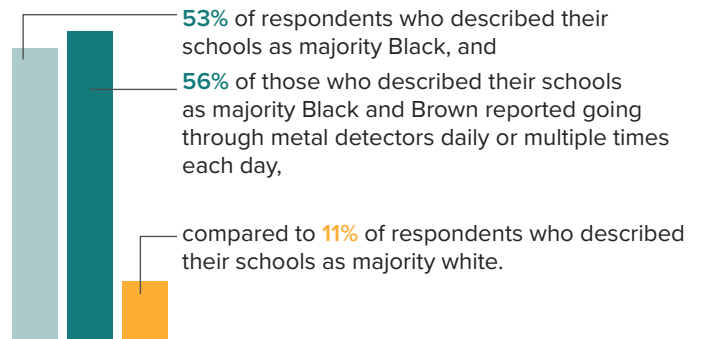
53% of respondents who described their schools as majority Black, and

56% of those who described their schools as majority Black and Brown reported going through metal detectors daily or multiple times each day,

compared to 11% of respondents who described their schools as majority white.